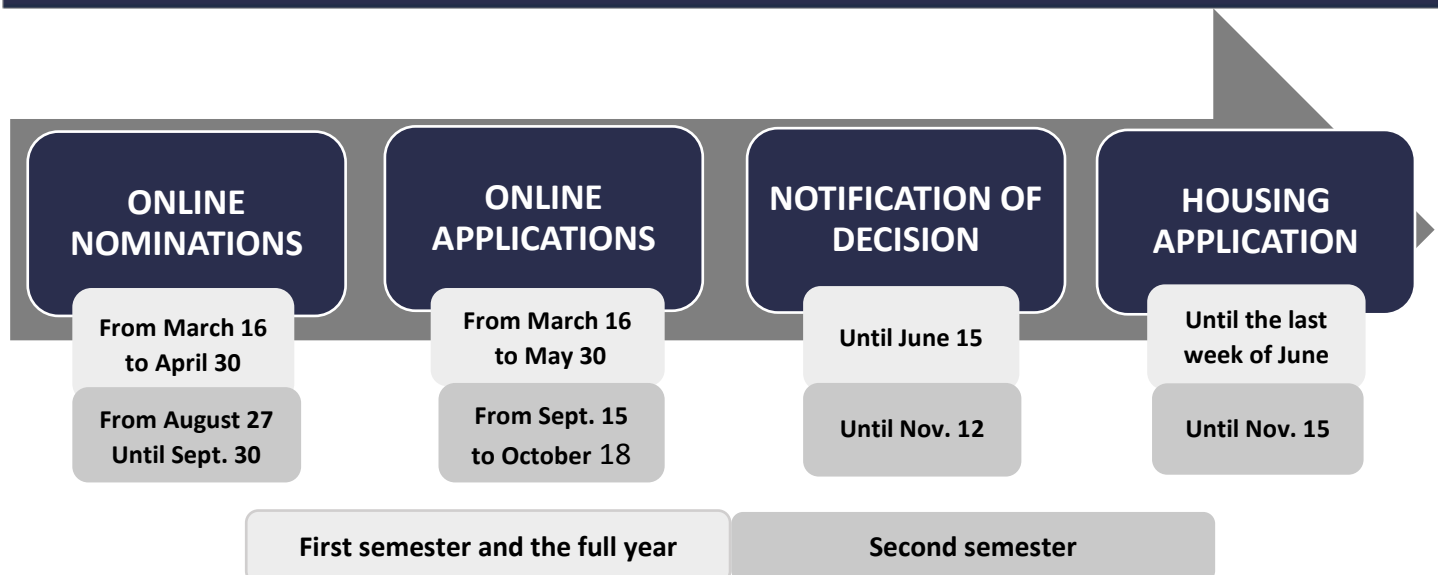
ONLINE NOMINATIONS

From March 16 to April 30

From August 27 Until Sept. 30

ONLINE APPLICATIONS

From March 16 to May 30

From Sept. 15 to October 18

NOTIFICATION OF DECISION

Until June 15

Until Nov. 12

HOUSING APPLICATION

Until the last week of June

Until Nov. 15

First semester and the full year

Second semester